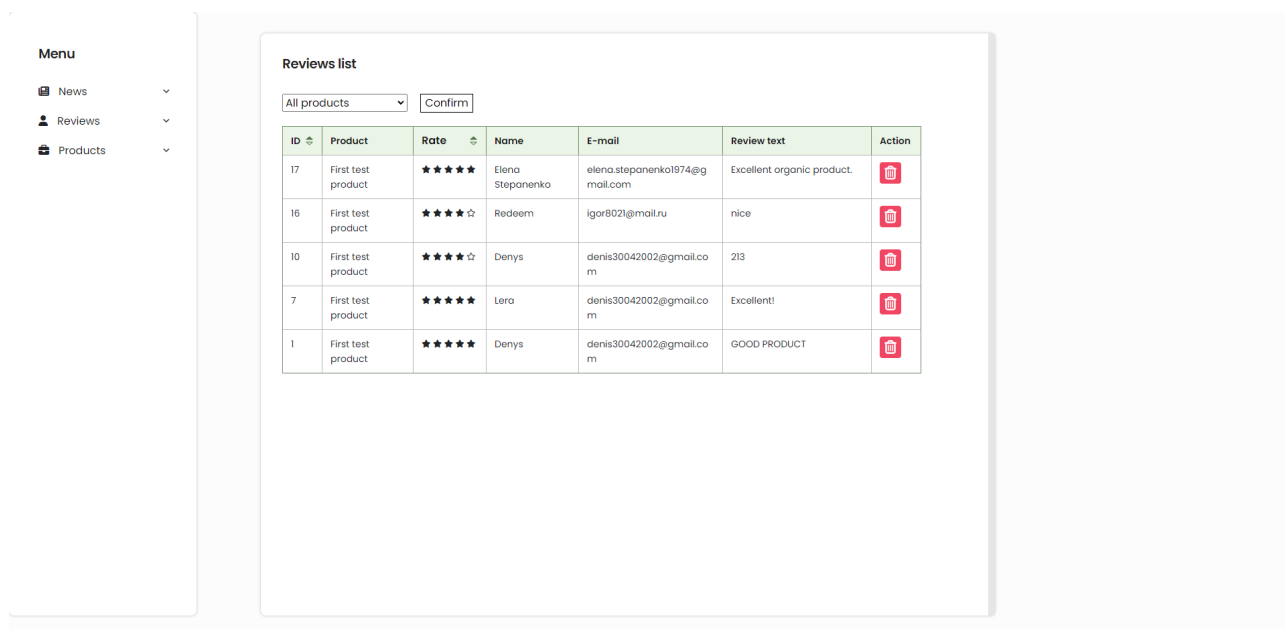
Menu

News

Reviews

Products

Reviews list

All products

Confirm

| ID | Product | Rate | Name | E-mail | Review text | Action |
|---|---|---|---|---|---|---|
| 17 | First test product | ★★★★★ | Elena Stepanenko | elena.stepanenko1974@gmail.com | Excellent organic product. | |
| 16 | First test product | ★★★★☆ | Redeem | igor8021@mail.ru | nice | |
| 10 | First test product | ★★★★☆ | Denys | denis30042002@gmail.com | 213 | |
| 7 | First test product | ★★★★★ | Lera | denis30042002@gmail.com | Excellent! | |
| 1 | First test product | ★★★★★ | Denys | denis30042002@gmail.com | GOOD PRODUCT | |